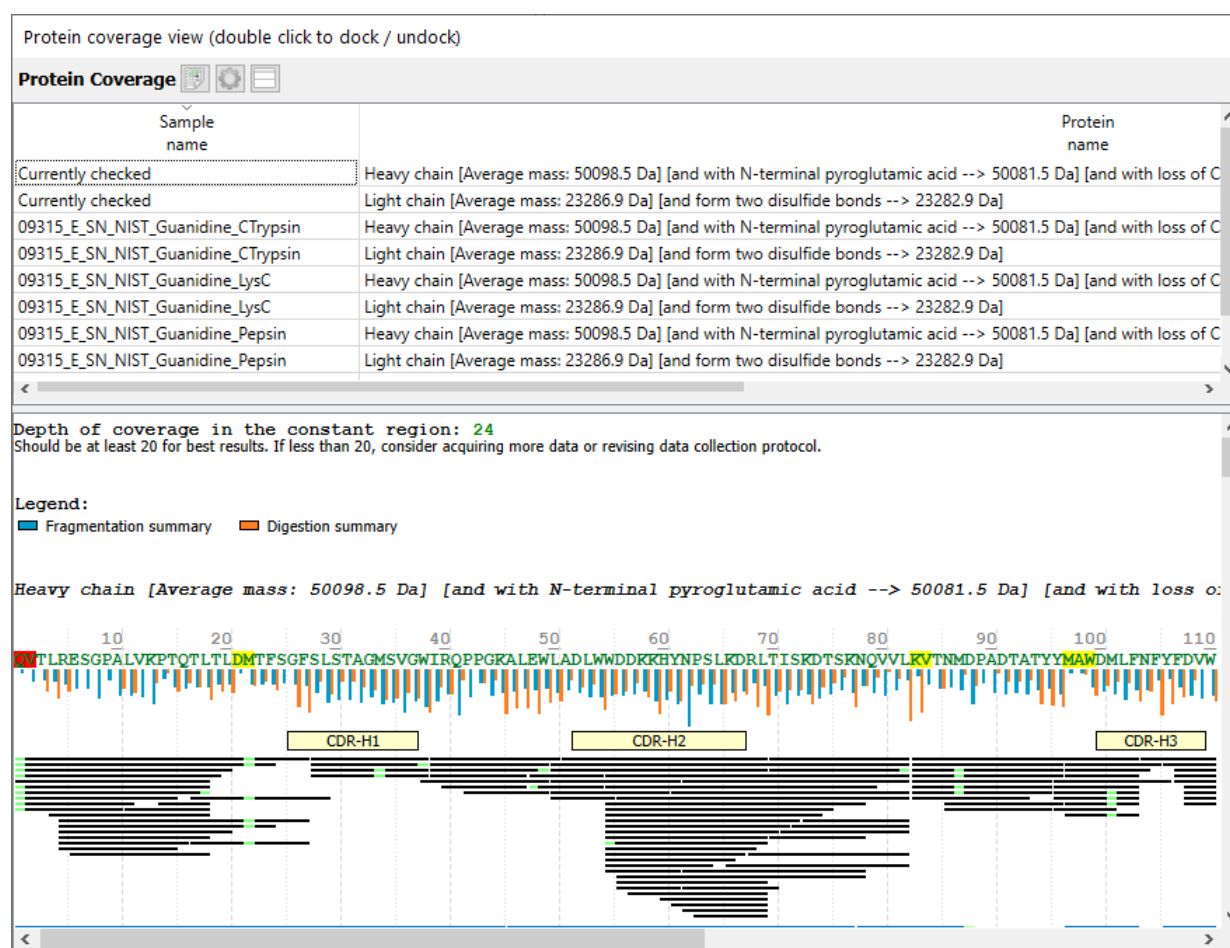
Protein coverage view (double click to dock / undock)

Protein Coverage

| Sample name | Protein name |
|---|---|
| Currently checked | Heavy chain [Average mass: 50098.5 Da] [and with N-terminal pyroglutamic acid --> 50081.5 Da] [and with loss of C |
| Currently checked | Light chain [Average mass: 23286.9 Da] [and form two disulfide bonds --> 23282.9 Da] |
| 09315_E_SN_NIST_Guanidine_CTrypsin | Heavy chain [Average mass: 50098.5 Da] [and with N-terminal pyroglutamic acid --> 50081.5 Da] [and with loss of C |
| 09315_E_SN_NIST_Guanidine_CTrypsin | Light chain [Average mass: 23286.9 Da] [and form two disulfide bonds --> 23282.9 Da] |
| 09315_E_SN_NIST_Guanidine_LysC | Heavy chain [Average mass: 50098.5 Da] [and with N-terminal pyroglutamic acid --> 50081.5 Da] [and with loss of C |
| 09315_E_SN_NIST_Guanidine_LysC | Light chain [Average mass: 23286.9 Da] [and form two disulfide bonds --> 23282.9 Da] |
| 09315_E_SN_NIST_Guanidine_Pepsin | Heavy chain [Average mass: 50098.5 Da] [and with N-terminal pyroglutamic acid --> 50081.5 Da] [and with loss of C |
| 09315_E_SN_NIST_Guanidine_Pepsin | Light chain [Average mass: 23286.9 Da] [and form two disulfide bonds --> 23282.9 Da] |

Depth of coverage in the constant region: 24
Should be at least 20 for best results. If less than 20, consider acquiring more data or revising data collection protocol.

Legend:
Fragmentation summary Digestion summary

Heavy chain [Average mass: 50098.5 Da] [and with N-terminal pyroglutamic acid --> 50081.5 Da] [and with loss o

10 20 30 40 50 60 70 80 90 100 110
QVTLRESGPALVKPTQTLTLDMTFSGFSLSTAGMSVGWIRQPPGKALEWLADLWWDDKKHYNPSLKDRLTISKDTSKNQVVLKVTNMDPADTATYYMAWDMLFNFYFDVW

CDR-H1 CDR-H2 CDR-H3